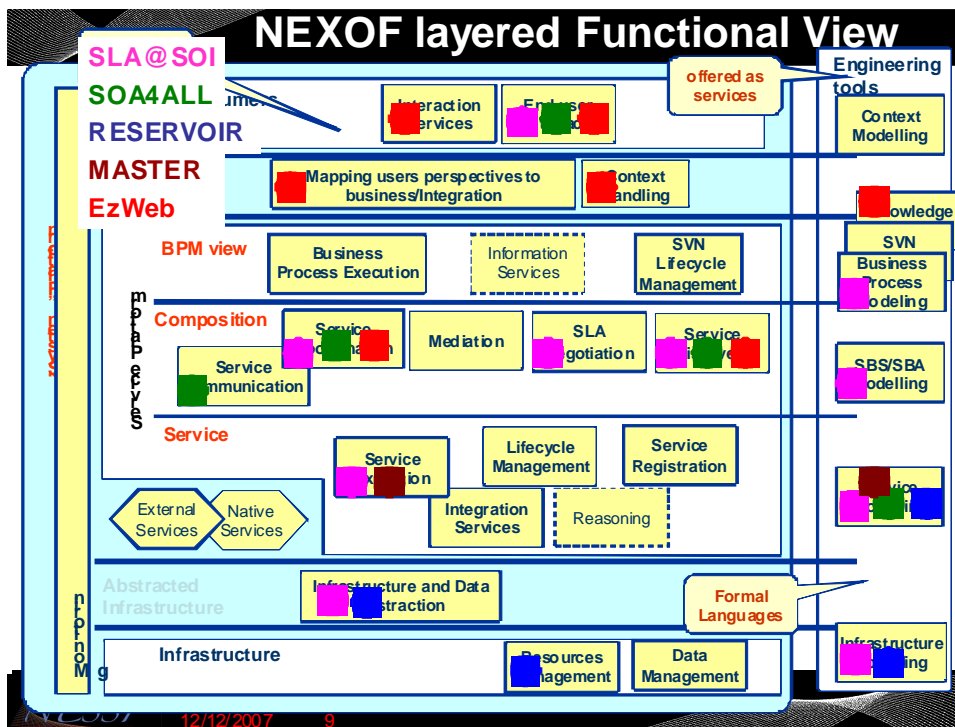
NEXOF layered Functional View

SLA@SOI
SOA4ALL
RESERVOIR
MASTER
EzWeb

offered as services

Engineering tools

Interaction Services

End user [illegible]

Context Modelling

Mapping users perspectives to business/Integration

Context Handling

Knowledge

BPM view

Business Process Execution

Information Services

SVN Lifecycle Management

SVN

Business Process Modeling

Composition

Service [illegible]

Mediation

SLA Negotiation

Service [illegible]

Service Communication

SBS/SBA Modelling

Service

Service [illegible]

Lifecycle Management

Service Registration

External Services

Native Services

Integration Services

Reasoning

Abstracted Infrastructure

Infrastructure and Data Abstraction

Formal Languages

Infrastructure

Resources Management

Data Management

Infrastructure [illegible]

12/12/2007 9